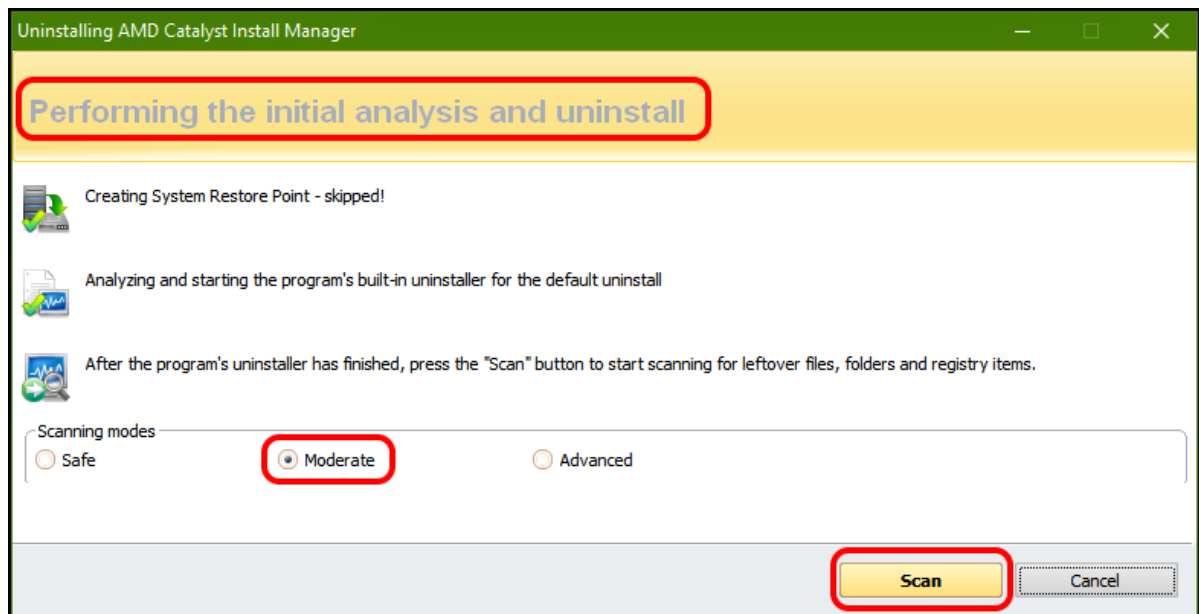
Uninstalling AMD Catalyst Install Manager

Performing the initial analysis and uninstall

Creating System Restore Point - skipped!

Analyzing and starting the program's built-in uninstaller for the default uninstall

After the program's uninstaller has finished, press the "Scan" button to start scanning for leftover files, folders and registry items.

Scanning modes

Safe

Moderate

Advanced

Scan

Cancel